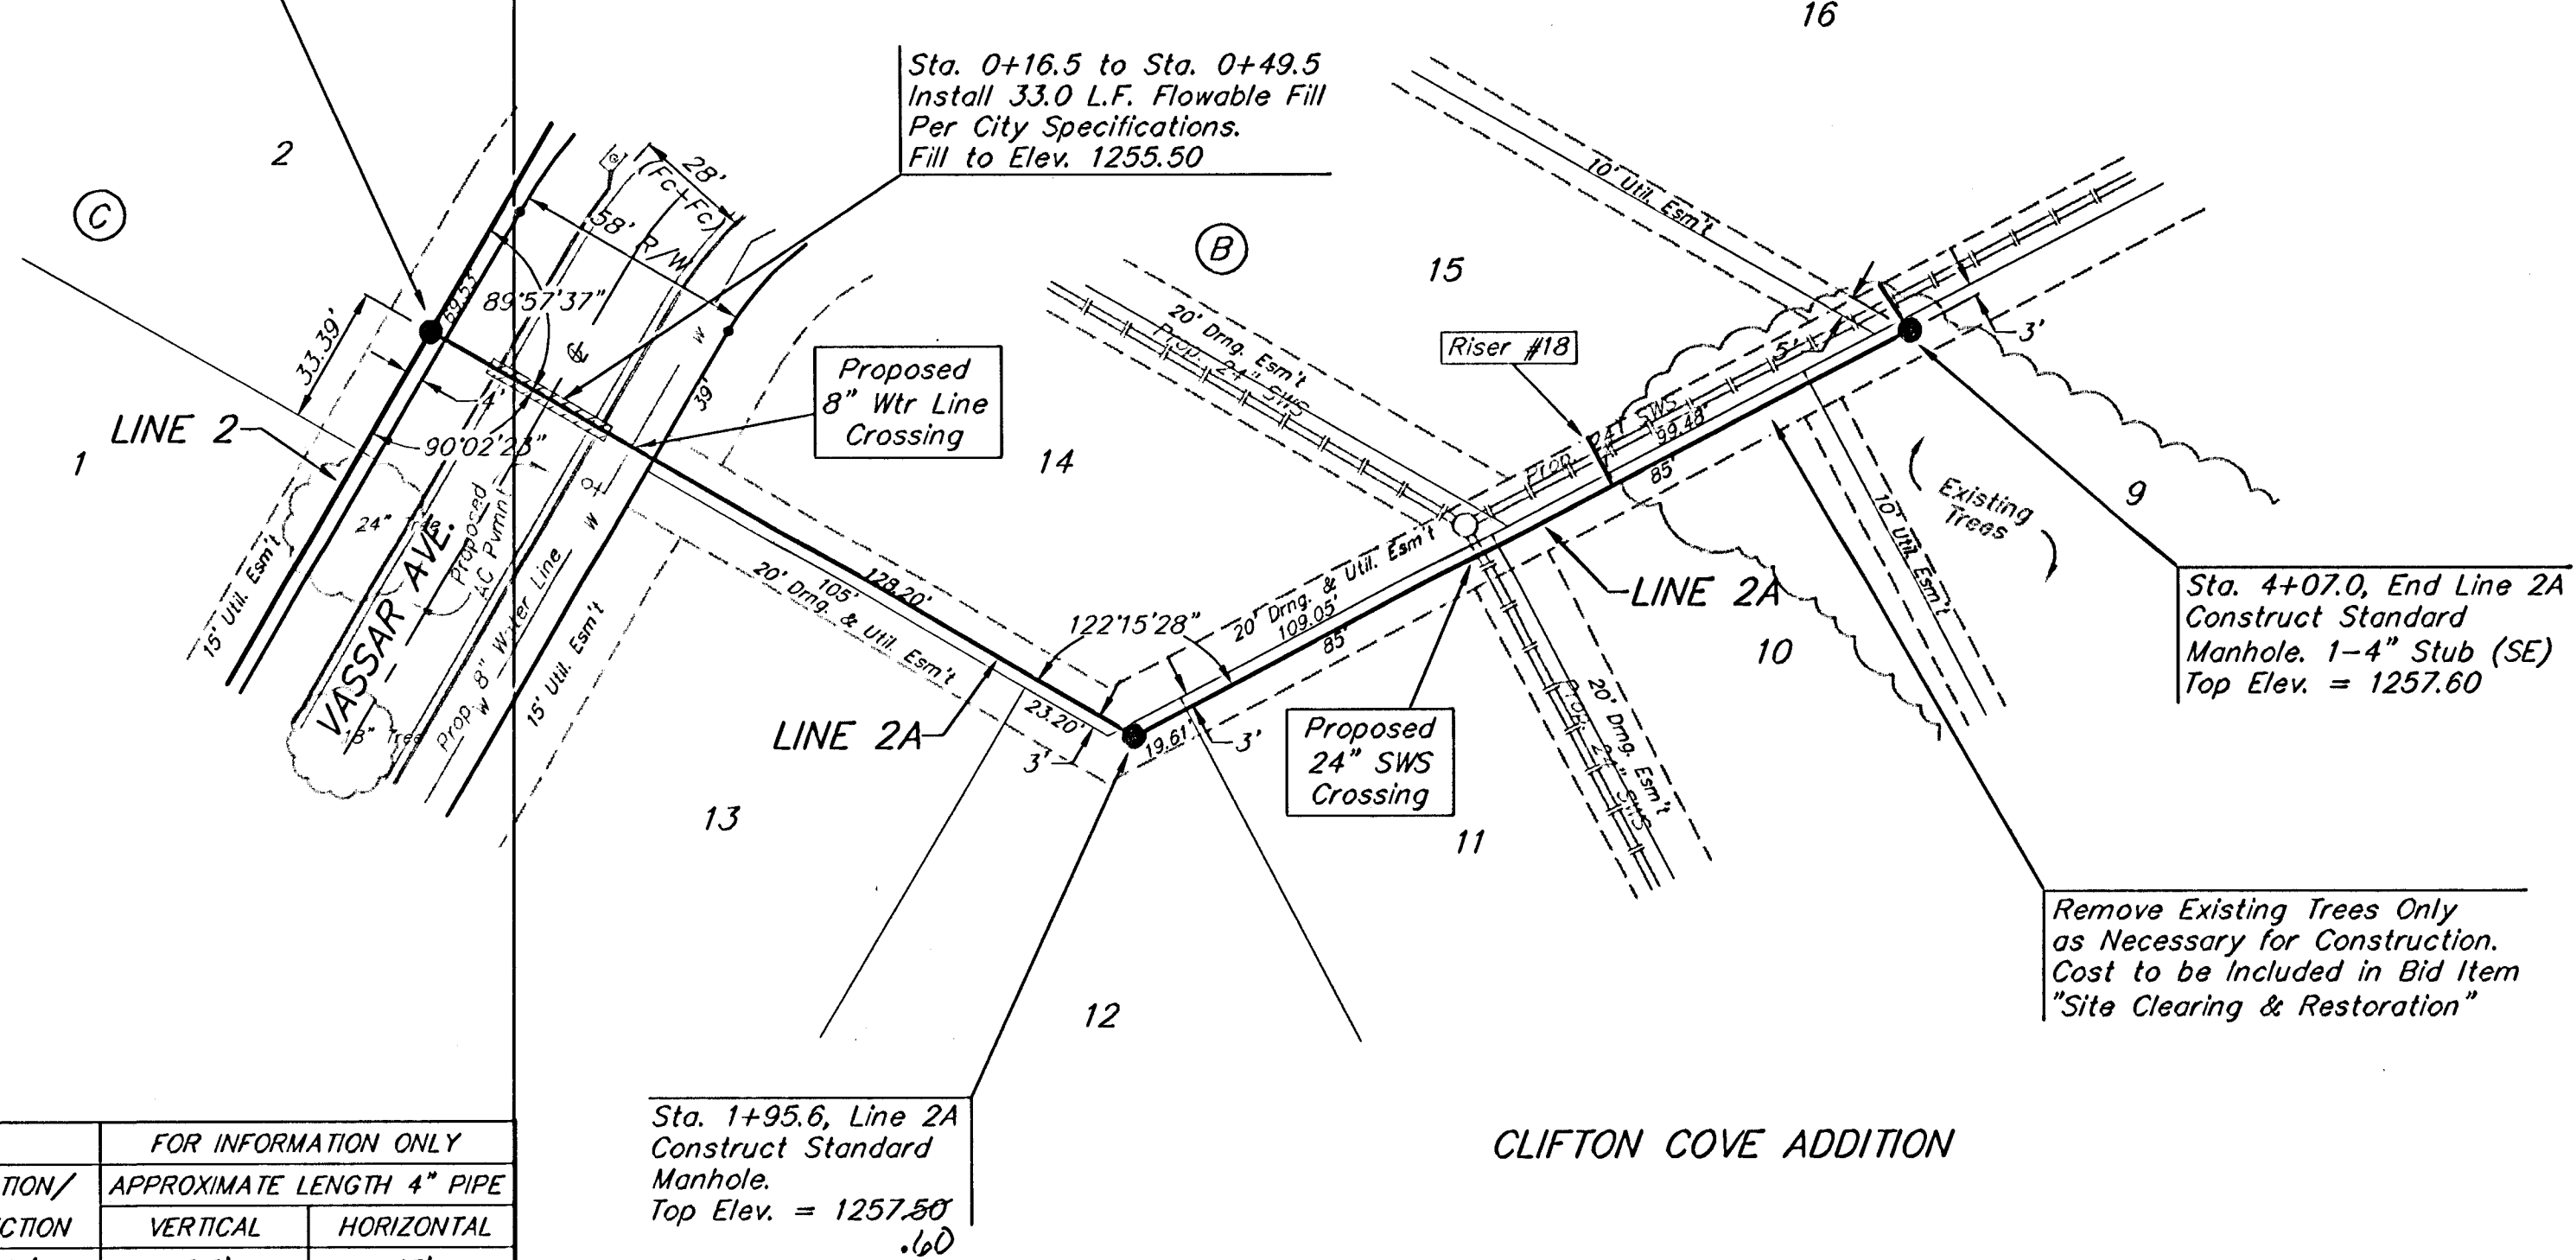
16

Sta. 0+16.5 to Sta. 0+49.5
Install 33.0 L.F. Flowable Fill
Per City Specifications.
Fill to Elev. 1255.50

2

C

28'
Fc-Fc
58' R/W
89°57'37"
59.53'
33.39'
4'
39'
LINE 2
90°02'23"
1
24" Tree
VASSAR AVE.
Proposed AC Pvmnt
Prop. 8" Water Line
15' Util. Esm't
15' Util. Esm't
18" Tree
W
W

Proposed
8" Wtr Line
Crossing

14

B

15

10' Util. Esm't

20' Drng. Esm't
Prop. 24" SWS

Riser #18

24" SWS
Prop.
99.48'
5'
85'
3'

Existing Trees

9

10' Util. Esm't

20' Drng. & Util. Esm't
105'
128.20'
122°15'28"
20' Drng. & Util. Esm't
109.05'
85'
23.20'
19.61'
3'
3'

LINE 2A

LINE 2A

10

20' Drng. Esm't
Prop. 24" SWS

Sta. 4+07.0, End Line 2A
Construct Standard
Manhole. 1-4" Stub (SE)
Top Elev. = 1257.60

Proposed
24" SWS
Crossing

13

11

12

Remove Existing Trees Only
as Necessary for Construction.
Cost to be Included in Bid Item
"Site Clearing & Restoration"

| | FOR INFORMATION ONLY | |
|---|---|---|
| TION/ | APPROXIMATE LENGTH 4" PIPE | |
| CTION | VERTICAL | HORIZONTAL |

Sta. 1+95.6, Line 2A
Construct Standard
Manhole.
Top Elev. = 1257.50 .60

CLIFTON COVE ADDITION